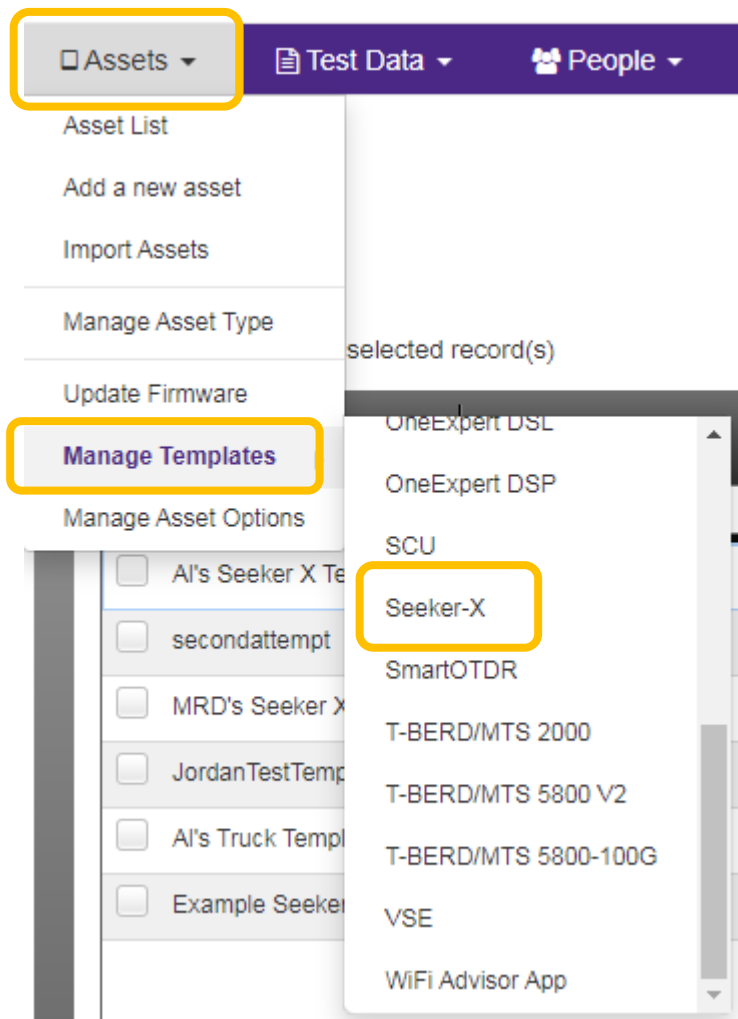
Assets
Test Data
People

Asset List
Add a new asset
Import Assets
Manage Asset Type
Update Firmware
Manage Templates
Manage Asset Options

selected record(s)

Al's Seeker X Te
secondattempt
MRD's Seeker X
JordanTestTemp
Al's Truck Templ
Example Seeker

OneExpert DSL
OneExpert DSP
SCU
Seeker-X
SmartOTDR
T-BERD/MTS 2000
T-BERD/MTS 5800 V2
T-BERD/MTS 5800-100G
VSE
WiFi Advisor App